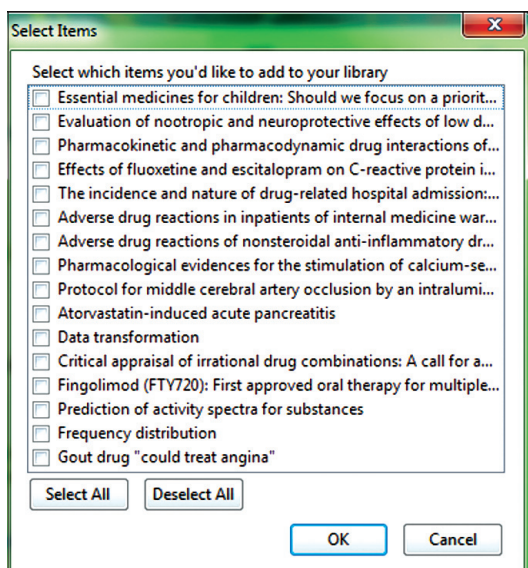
Select Items

X

Select which items you'd like to add to your library

Essential medicines for children: Should we focus on a priorit...

Evaluation of nootropic and neuroprotective effects of low d...

Pharmacokinetic and pharmacodynamic drug interactions of...

Effects of fluoxetine and escitalopram on C-reactive protein i...

The incidence and nature of drug-related hospital admission:...

Adverse drug reactions in inpatients of internal medicine war...

Adverse drug reactions of nonsteroidal anti-inflammatory dr...

Pharmacological evidences for the stimulation of calcium-se...

Protocol for middle cerebral artery occlusion by an intralumi...

Atorvastatin-induced acute pancreatitis

Data transformation

Critical appraisal of irrational drug combinations: A call for a...

Fingolimod (FTY720): First approved oral therapy for multiple...

Prediction of activity spectra for substances

Frequency distribution

Gout drug "could treat angina"

Select All

Deselect All

OK

Cancel